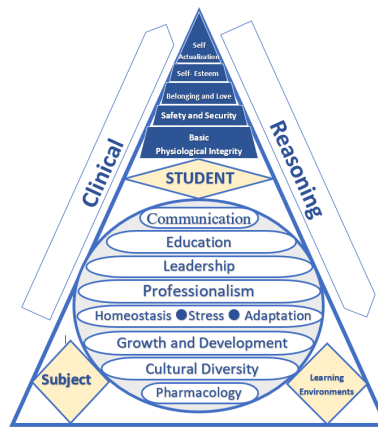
Self Actualization
Self- Esteem
Belonging and Love
Safety and Security
Basic Physiological Integrity

Clinical

Reasoning

STUDENT

Communication
Education
Leadership
Professionalism
Homeostasis ● Stress ● Adaptation
Growth and Development
Cultural Diversity
Pharmacology

Subject

Learning Environments